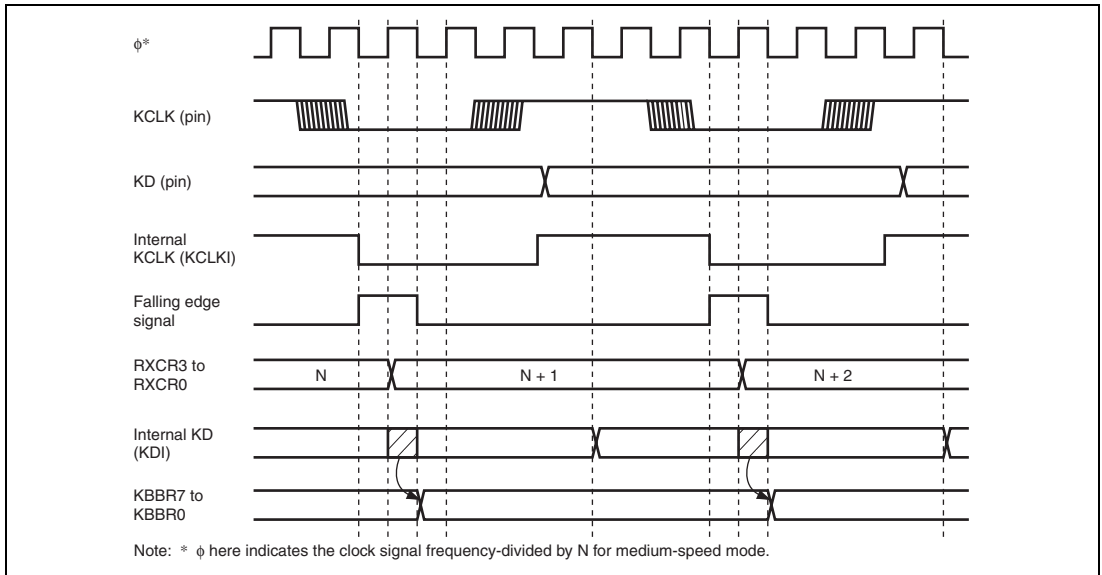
$\phi$*

KCLK (pin)

KD (pin)

Internal KCLK (KCLKI)

Falling edge signal

RXCR3 to RXCR0

N

N + 1

N + 2

Internal KD (KDI)

KBBR7 to KBBR0

Note: * $\phi$ here indicates the clock signal frequency-divided by N for medium-speed mode.